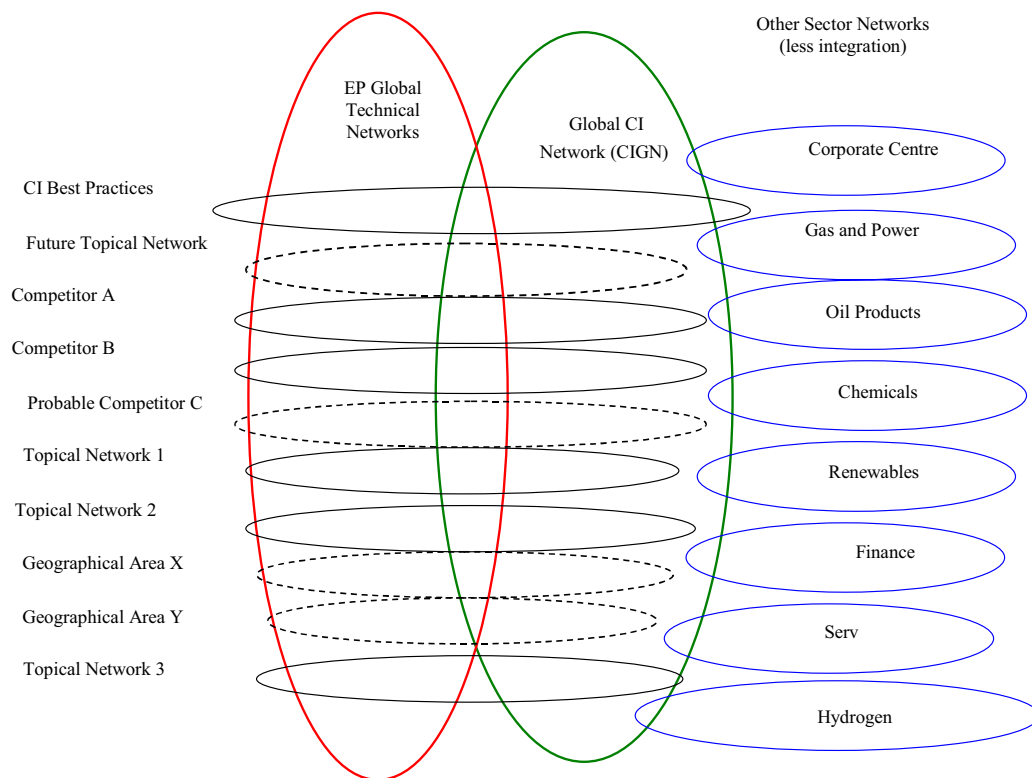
Other Sector Networks
(less integration)

EP Global
Technical
Networks

Global CI
Network (CIGN)

Corporate Centre

CI Best Practices

Gas and Power

Future Topical Network

Competitor A

Oil Products

Competitor B

Chemicals

Probable Competitor C

Topical Network 1

Renewables

Topical Network 2

Finance

Geographical Area X

Geographical Area Y

Serv

Topical Network 3

Hydrogen